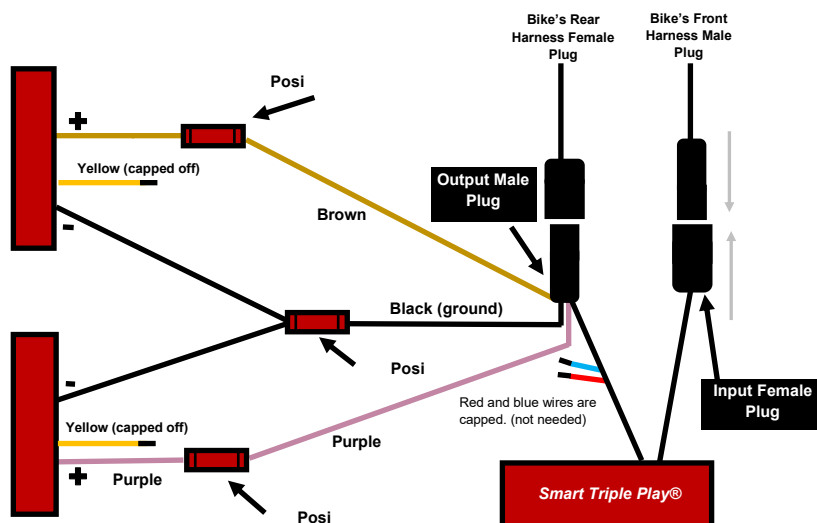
Bike's Rear Harness Female Plug

Bike's Front Harness Male Plug

Posi

+

Yellow (capped off)

-

Brown

Output Male Plug

Black (ground)

Posi

-

Red and blue wires are capped. (not needed)

Input Female Plug

Yellow (capped off)

Purple

+

Purple

Posi

Smart Triple Play®